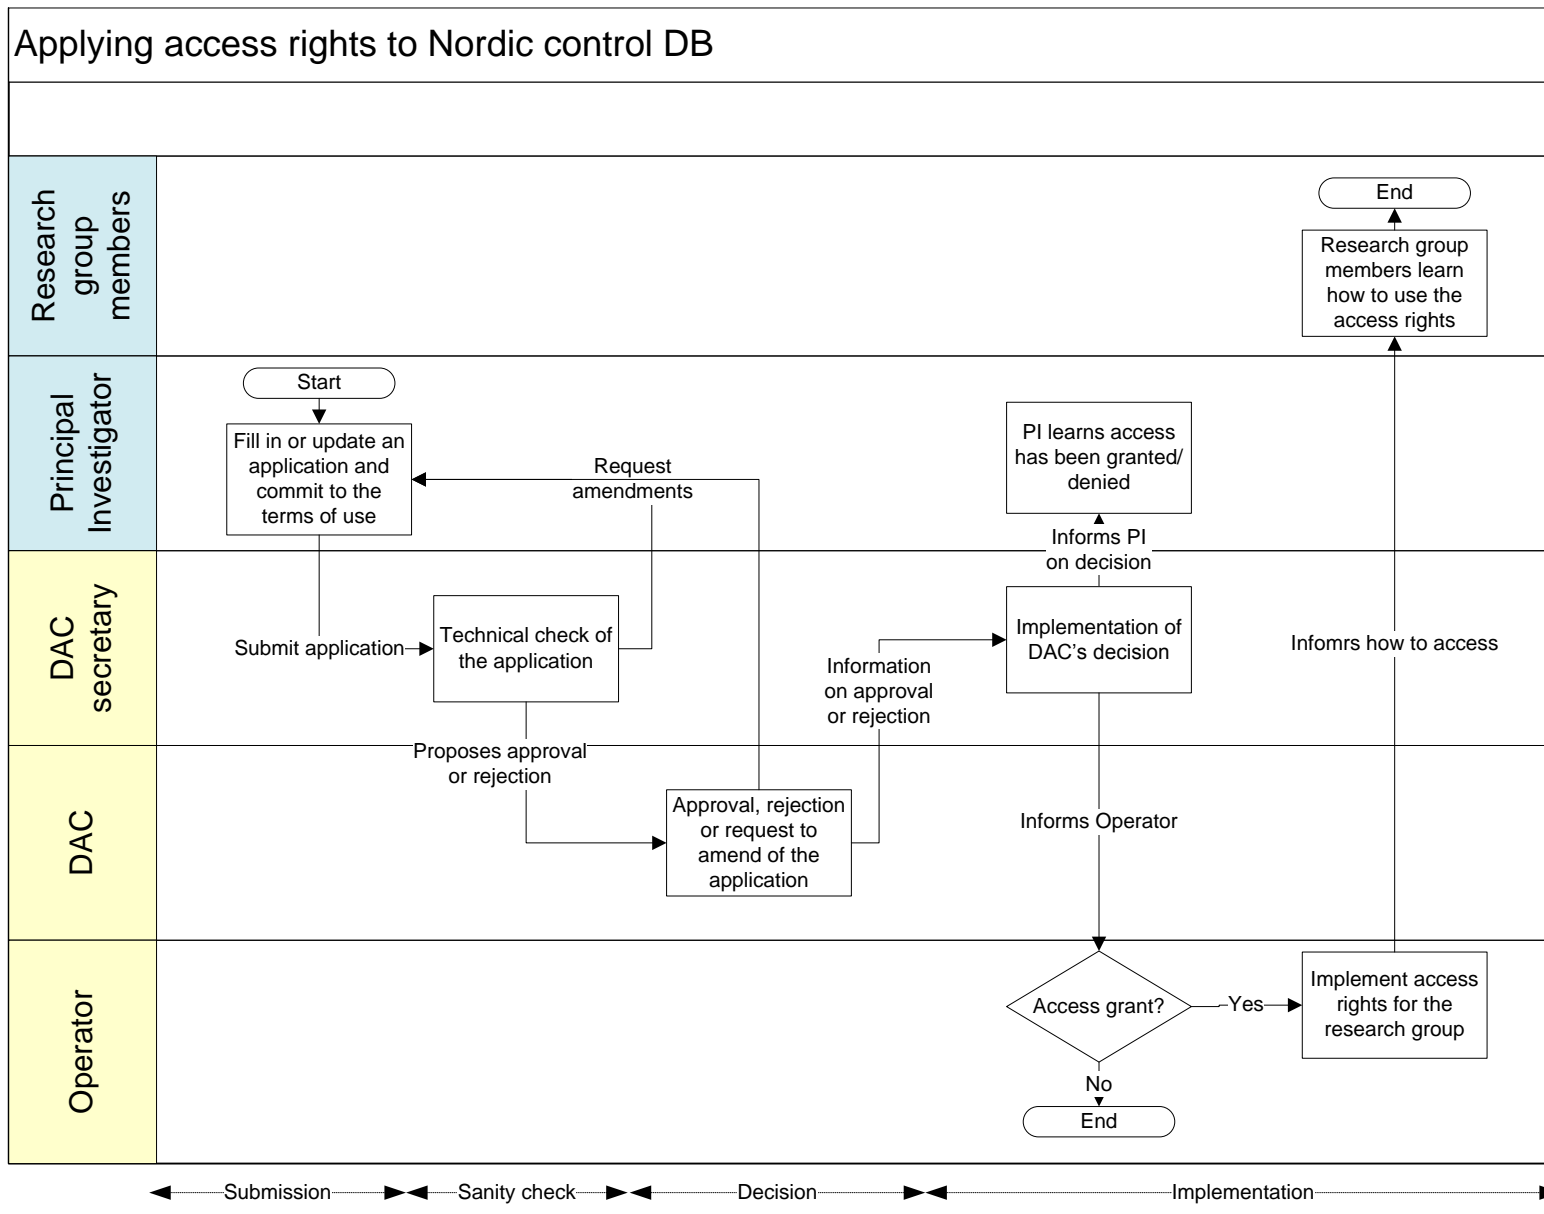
Applying access rights to Nordic control DB

Research group members

End

Research group members learn how to use the access rights

Principal Investigator

Start

Fill in or update an application and commit to the terms of use

Request amendments

PI learns access has been granted/ denied

Informs PI on decision

DAC secretary

Submit application

Technical check of the application

Information on approval or rejection

Implementation of DAC's decision

Infomrs how to access

DAC

Proposes approval or rejection

Approval, rejection or request to amend of the application

Informs Operator

Operator

Access grant?

Yes

Implement access rights for the research group

No

End

Submission

Sanity check

Decision

Implementation